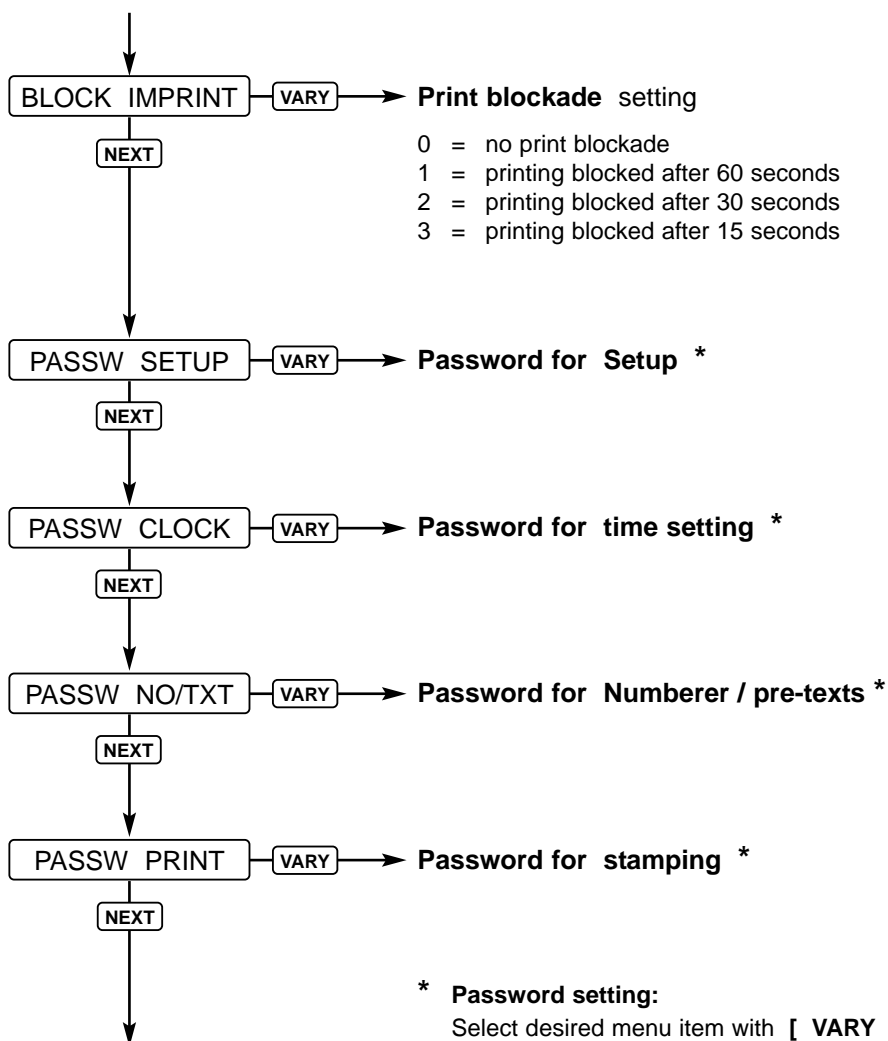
BLOCK IMPRINT VARY **Print blockade** setting

NEXT

0 = no print blockade
1 = printing blocked after 60 seconds
2 = printing blocked after 30 seconds
3 = printing blocked after 15 seconds

PASSW SETUP VARY **Password for Setup \***

NEXT

PASSW CLOCK VARY **Password for time setting \***

NEXT

PASSW NO/TXT VARY **Password for Numberer / pre-texts \***

NEXT

PASSW PRINT VARY **Password for stamping \***

NEXT

\* **Password setting:**
Select desired menu item with **[ VARY**